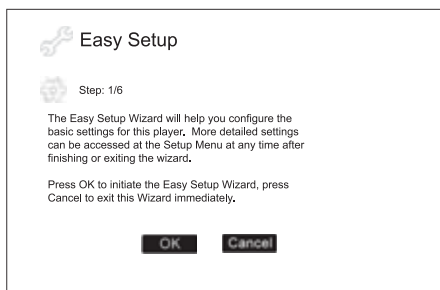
Easy Setup

Step: 1/6

The Easy Setup Wizard will help you configure the basic settings for this player. More detailed settings can be accessed at the Setup Menu at any time after finishing or exiting the wizard.

Press OK to initiate the Easy Setup Wizard, press Cancel to exit this Wizard immediately.

OK

Cancel